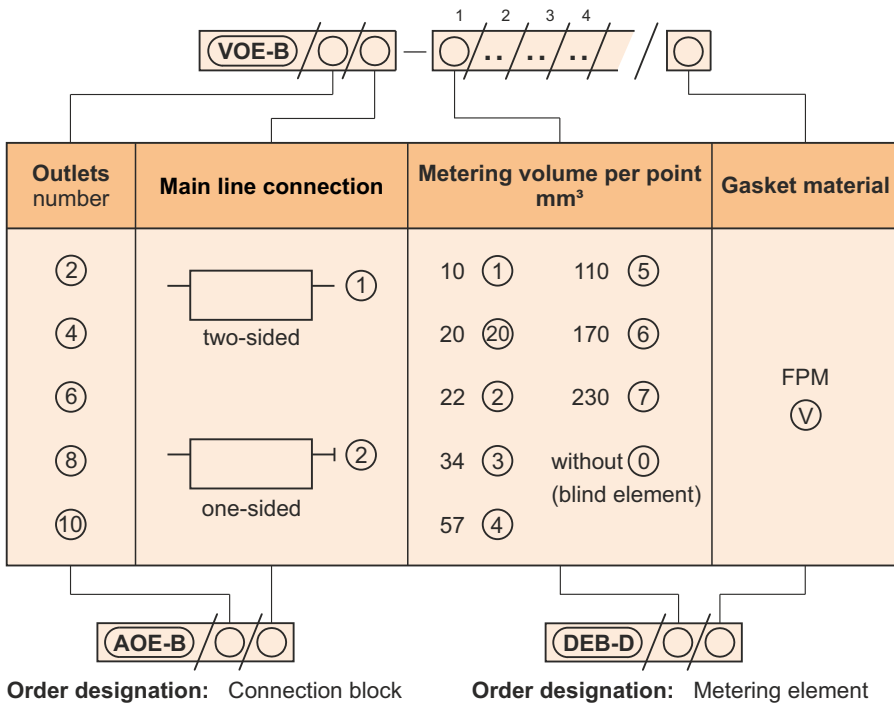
VOE-B / ◯ / ◯ — 1 ◯ / 2 .. / 3 .. / 4 .. / ◯

| Outlets number | Main line connection | Metering volume per point mm³ | Gasket material |
|---|---|---|---|
| ② ④ ⑥ ⑧ ⑩ | ① two-sided ② one-sided | 10 ① 110 ⑤ 20 ⑳ 170 ⑥ 22 ② 230 ⑦ 34 ③ without ⓪ (blind element) 57 ④ | FPM Ⓥ |

AOE-B / ◯ / ◯

Order designation: Connection block

DEB-D / ◯ / ◯

Order designation: Metering element